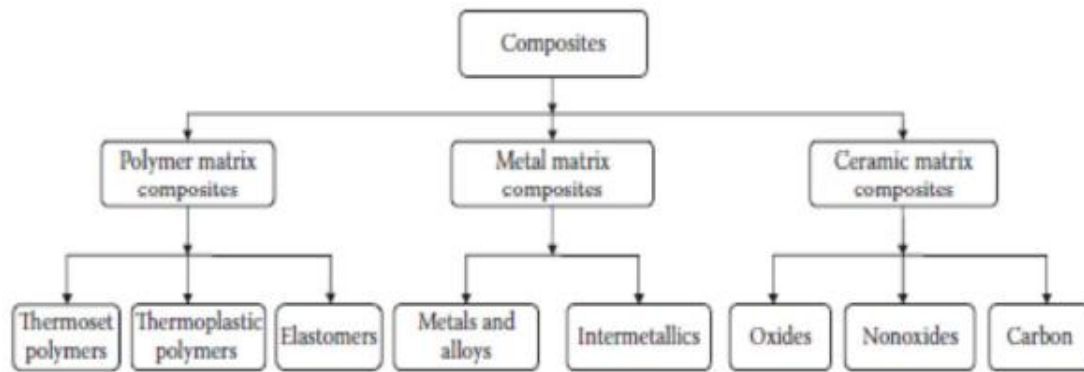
Composites

Polymer matrix composites

Metal matrix composites

Ceramic matrix composites

Thermoset polymers

Thermoplastic polymers

Elastomers

Metals and alloys

Intermetallics

Oxides

Nonoxides

Carbon